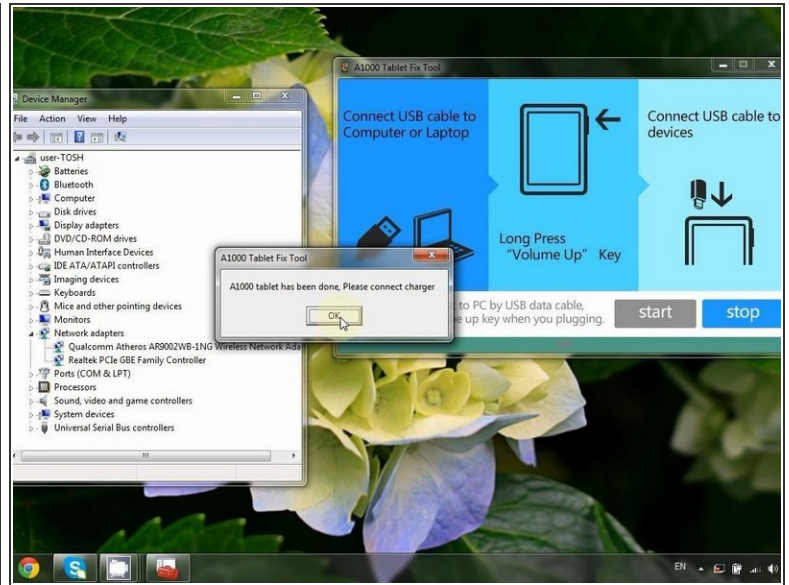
Device Manager

File Action View Help

user-TOSH
Batteries
Bluetooth
Computer
Disk drives
Display adapters
DVD/CD-ROM drives
Human Interface Devices
IDE ATA/ATAPI controllers
Imaging devices
Keyboards
Mice and other pointing devices
Monitors
Network adapters
Qualcomm Atheros AR9002WB-1NG Wireless Network Ada
Realtek PCIe GBE Family Controller
Ports (COM & LPT)
Processors
Sound, video and game controllers
System devices
Universal Serial Bus controllers

A1000 Tablet Fix Tool

Connect USB cable to Computer or Laptop

Long Press "Volume Up" Key

Connect USB cable to devices

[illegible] to PC by USB data cable, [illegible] up key when you plugging.

start

stop

A1000 Tablet Fix Tool

A1000 tablet has been done, Please connect charger

OK

EN